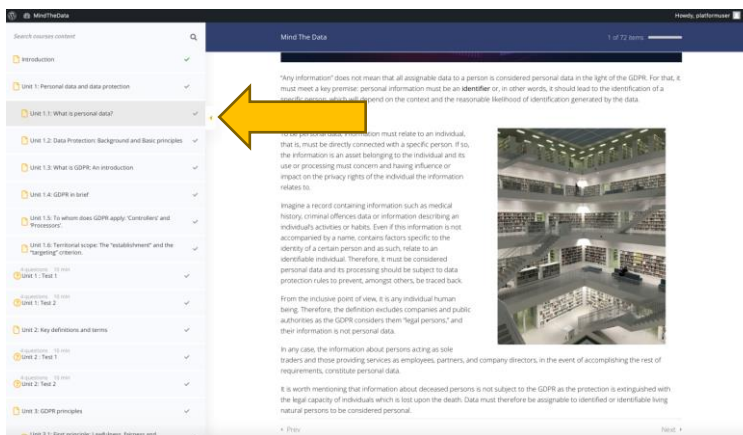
MindTheData

Howdy, platformuser

Search courses content

Introduction

Unit 1: Personal data and data protection

Unit 1.1: What is personal data?

Unit 1.2: Data Protection: Background and Basic principles

Unit 1.3: What is GDPR: An introduction

Unit 1.4: GDPR in brief

Unit 1.5: To whom does GDPR apply: 'Controllers' and 'Processors'.

Unit 1.6: Territorial scope: The "establishment" and the "targeting" criterion.

4 questions 10 min
Unit 1 : Test 1

4 questions 10 min
Unit 1 : Test 2

Unit 2: Key definitions and terms

4 questions 10 min
Unit 2 : Test 1

4 questions 10 min
Unit 2: Test 2

Unit 3: GDPR principles

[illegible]

Mind The Data

1 of 72 items

"Any information" does not mean that all assignable data to a person is considered personal data in the light of the GDPR. For that, it must meet a key premise: personal information must be an identifier or, in other words, it should lead to the identification of a specific person, which will depend on the context and the reasonable likelihood of identification generated by the data.

To be personal data, information must relate to an individual, that is, must be directly connected with a specific person. If so, the information is an asset belonging to the individual and its use or processing must concern and having influence or impact on the privacy rights of the individual the information relates to.

Imagine a record containing information such as medical history, criminal offences data or information describing an individual's activities or habits. Even if this information is not accompanied by a name, contains factors specific to the identity of a certain person and as such, relate to an identifiable individual. Therefore, it must be considered personal data and its processing should be subject to data protection rules to prevent, amongst others, be traced back.

From the inclusive point of view, it is any individual human being. Therefore, the definition excludes companies and public authorities as the GDPR considers them "legal persons," and their information is not personal data.

In any case, the information about persons acting as sole traders and those providing services as employees, partners, and company directors, in the event of accomplishing the rest of requirements, constitute personal data.

It is worth mentioning that information about deceased persons is not subject to the GDPR as the protection is extinguished with the legal capacity of individuals which is lost upon the death. Data must therefore be assignable to identified or identifiable living natural persons to be considered personal.

‹ Prev

Next ›